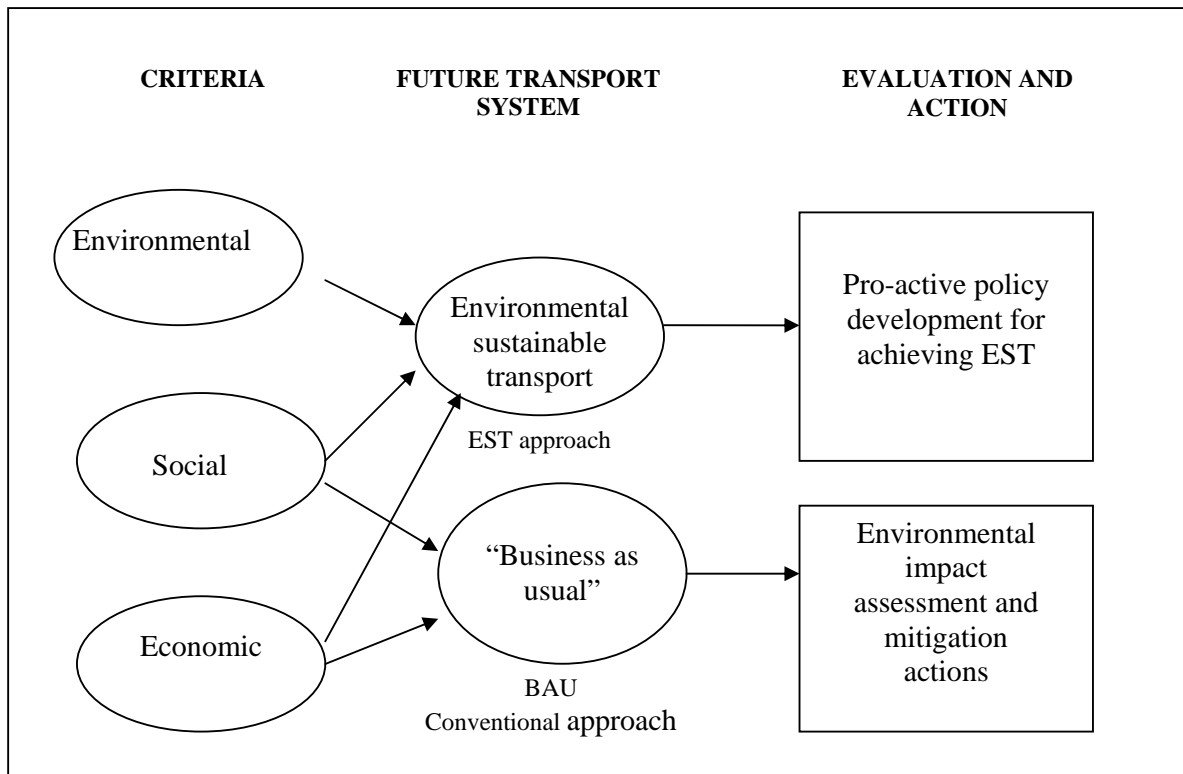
CRITERIA

FUTURE TRANSPORT SYSTEM

EVALUATION AND ACTION

Environmental

Social

Economic

Environmental sustainable transport

EST approach

"Business as usual"

BAU
Conventional approach

Pro-active policy development for achieving EST

Environmental impact assessment and mitigation actions